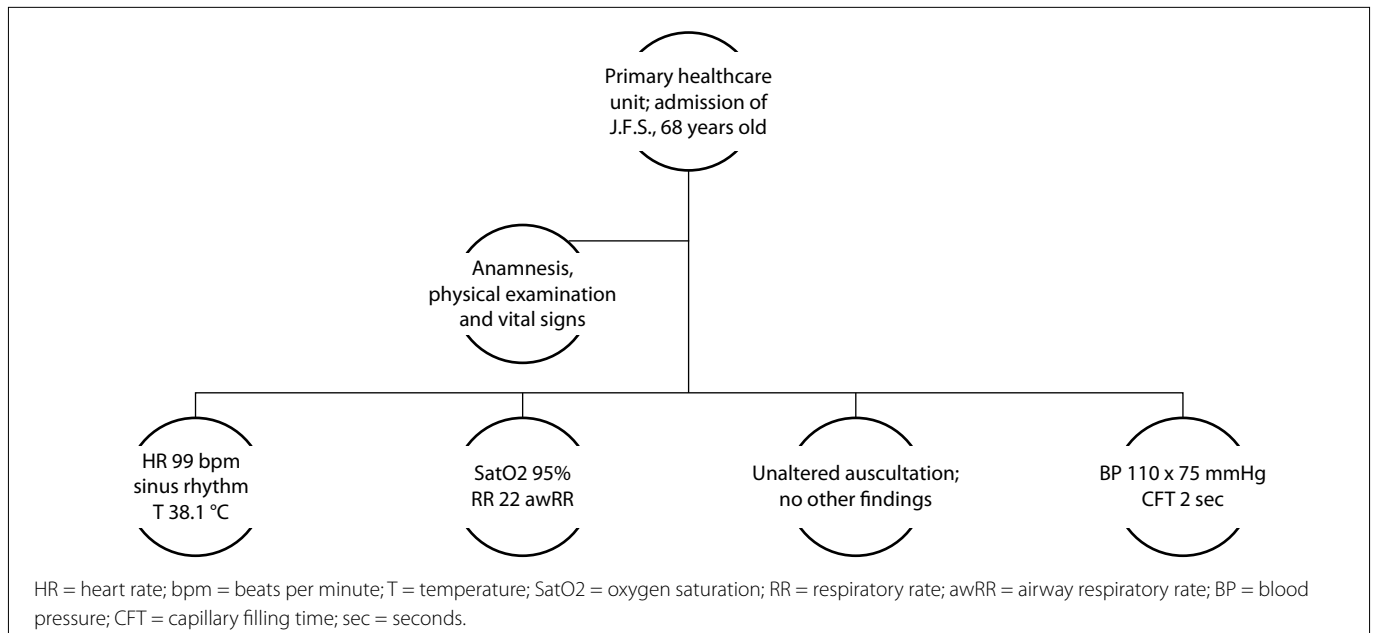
Primary healthcare unit; admission of J.F.S., 68 years old

Anamnesis, physical examination and vital signs

HR 99 bpm
sinus rhythm
T 38.1 °C

SatO2 95%
RR 22 awRR

Unaltered auscultation; no other findings

BP 110 x 75 mmHg
CFT 2 sec

HR = heart rate; bpm = beats per minute; T = temperature; SatO2 = oxygen saturation; RR = respiratory rate; awRR = airway respiratory rate; BP = blood pressure; CFT = capillary filling time; sec = seconds.